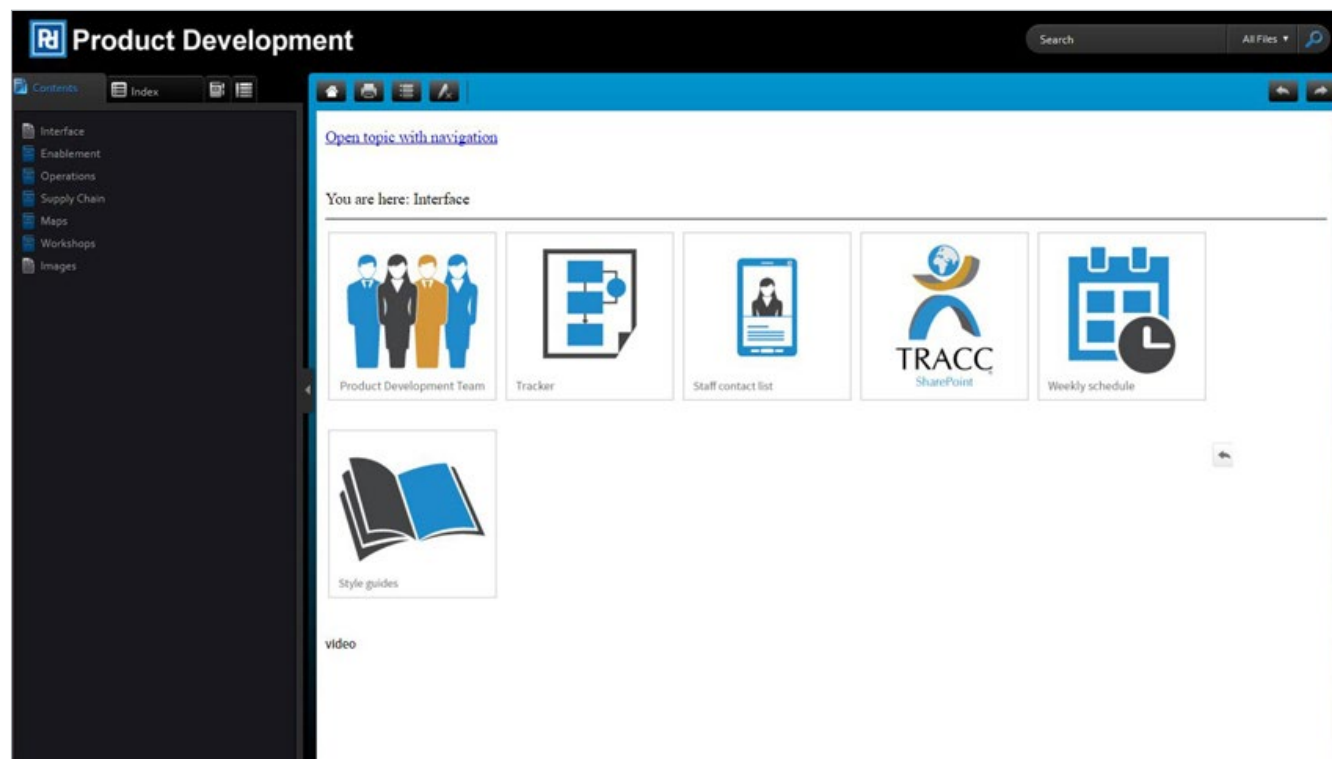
PD Product Development

Search

All Files ▾

Contents

Index

Interface
Enablement
Operations
Supply Chain
Maps
Workshops
Images

Open topic with navigation

You are here: Interface

Product Development Team

Tracker

Staff contact list

TRACC
SharePoint

Weekly schedule

Style guides

video